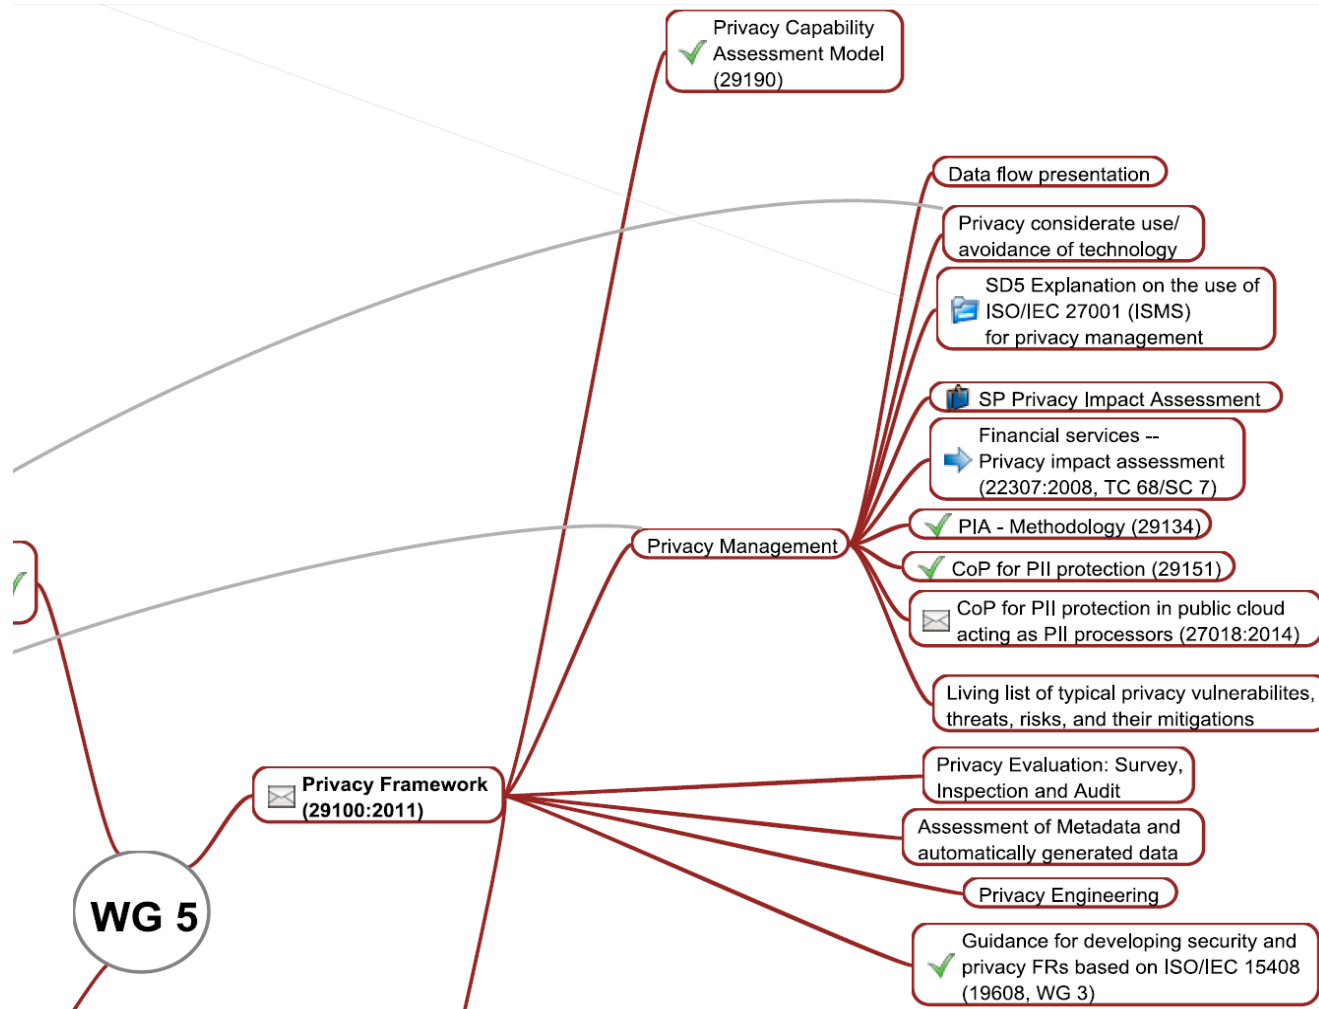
Privacy Capability Assessment Model (29190)

Data flow presentation

Privacy considerate use/ avoidance of technology

SD5 Explanation on the use of ISO/IEC 27001 (ISMS) for privacy management

SP Privacy Impact Assessment

Financial services -- Privacy impact assessment (22307:2008, TC 68/SC 7)

PIA - Methodology (29134)

Privacy Management

CoP for PII protection (29151)

CoP for PII protection in public cloud acting as PII processors (27018:2014)

Living list of typical privacy vulnerabilites, threats, risks, and their mitigations

Privacy Evaluation: Survey, Inspection and Audit

Privacy Framework (29100:2011)

Assessment of Metadata and automatically generated data

Privacy Engineering

WG 5

Guidance for developing security and privacy FRs based on ISO/IEC 15408 (19608, WG 3)